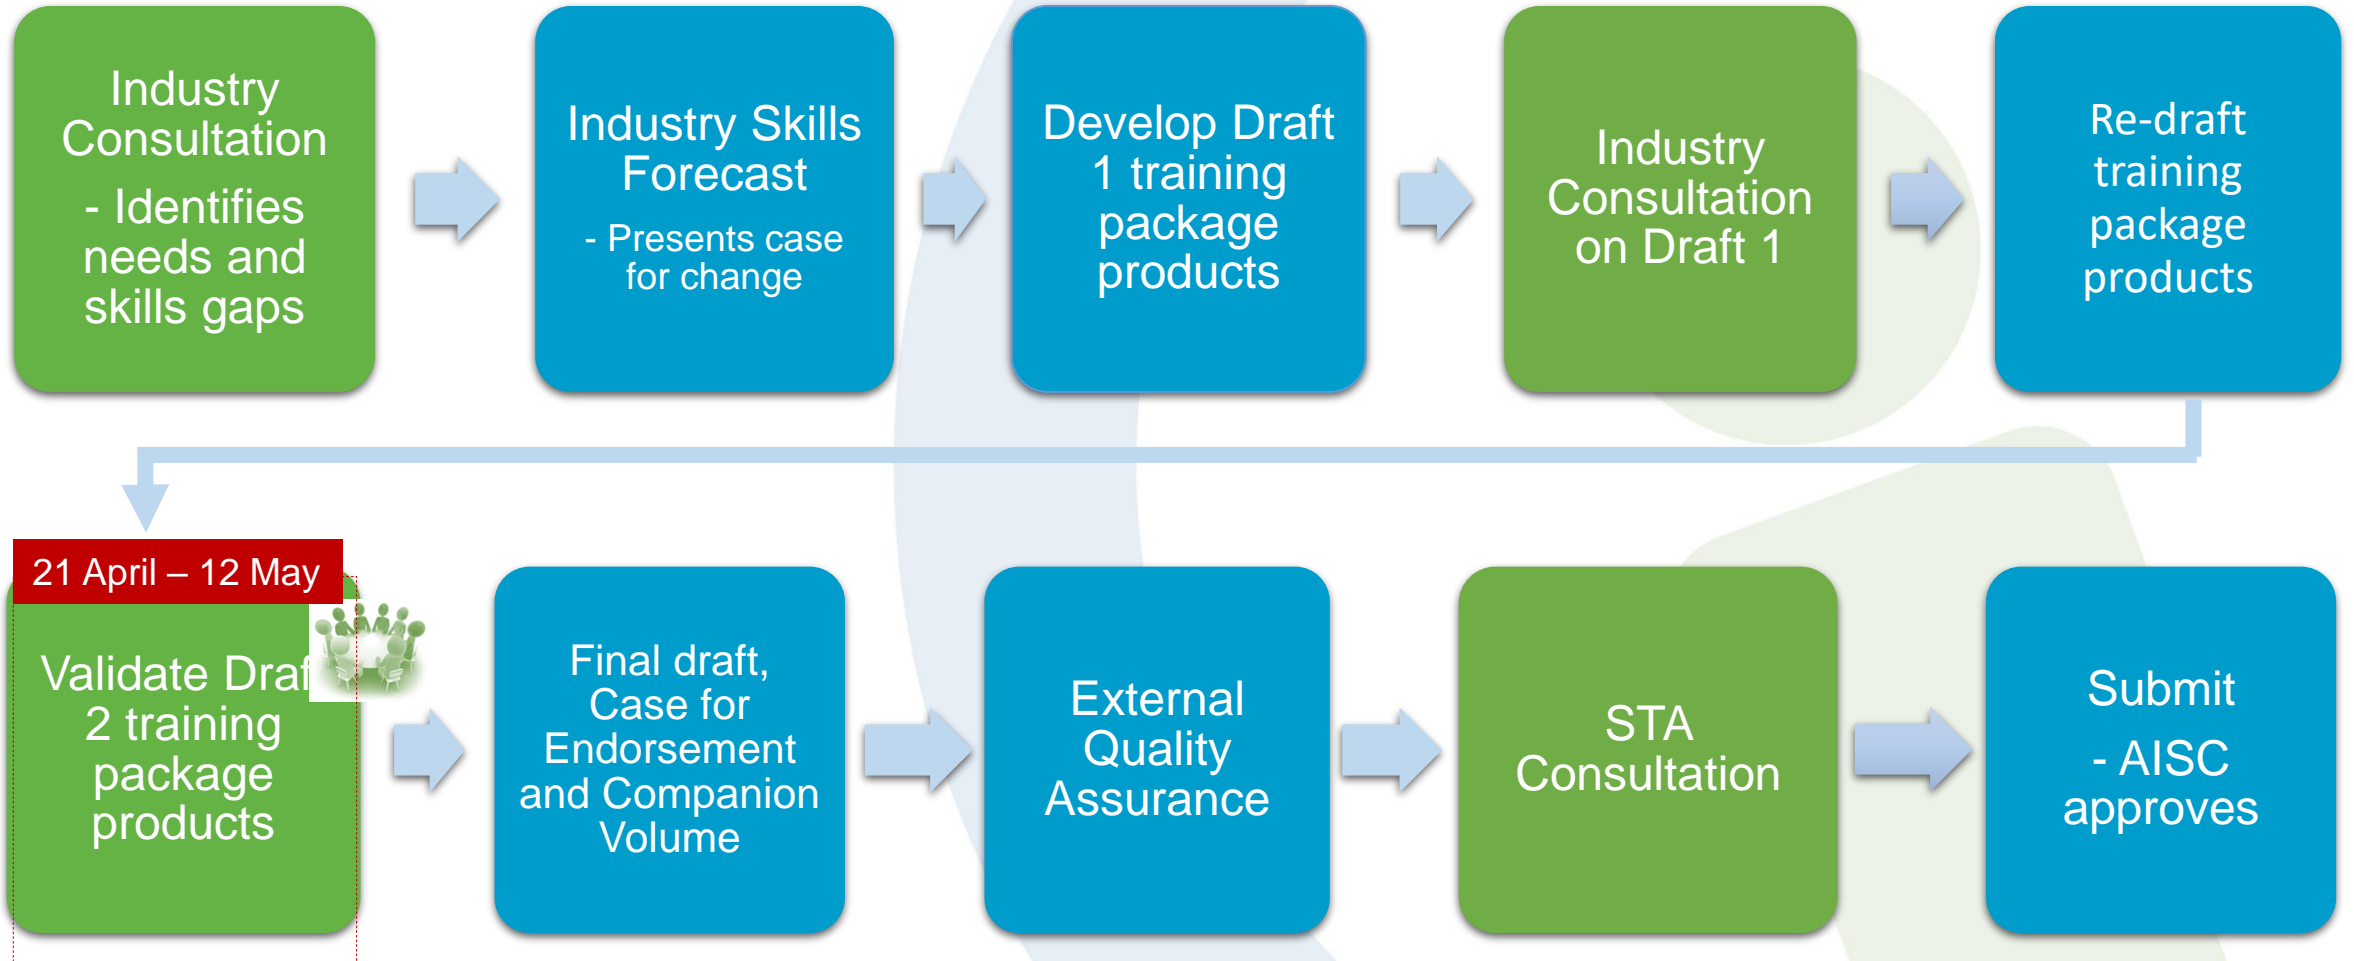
Industry Consultation
- Identifies needs and skills gaps

Industry Skills Forecast
- Presents case for change

Develop Draft 1 training package products

Industry Consultation on Draft 1

Re-draft training package products

21 April – 12 May

Validate Draf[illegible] 2 training package products

Final draft, Case for Endorsement and Companion Volume

External Quality Assurance

STA Consultation

Submit
- AISC approves